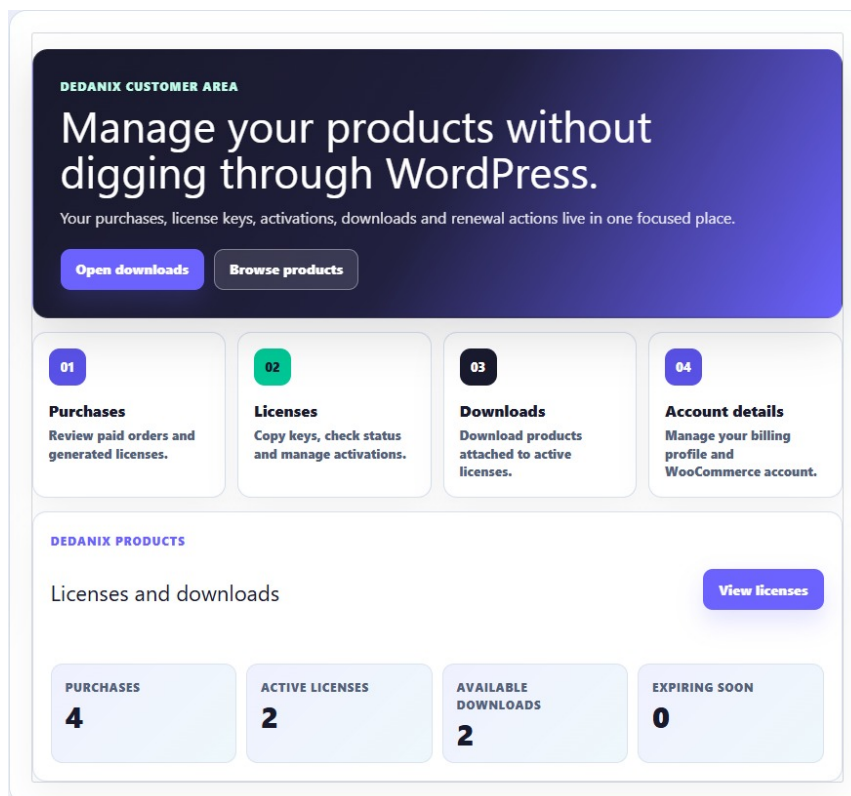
DEDANIX CUSTOMER AREA

Manage your products without digging through WordPress.

Your purchases, license keys, activations, downloads and renewal actions live in one focused place.

Open downloads

Browse products

01

Purchases

Review paid orders and generated licenses.

02

Licenses

Copy keys, check status and manage activations.

03

Downloads

Download products attached to active licenses.

04

Account details

Manage your billing profile and WooCommerce account.

DEDANIX PRODUCTS

Licenses and downloads

View licenses

PURCHASES

4

ACTIVE LICENSES

2

AVAILABLE DOWNLOADS

2

EXPIRING SOON

0